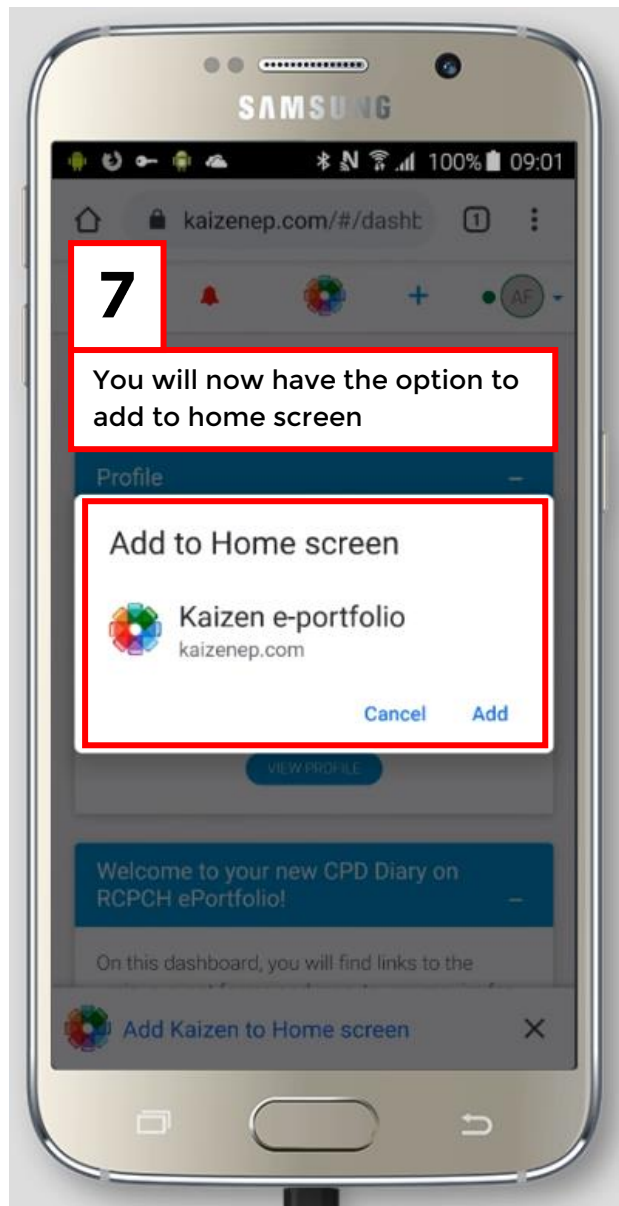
SAMSUNG

100% 09:01

kaizenep.com/#/dashb

1

7

AF

You will now have the option to add to home screen

Profile

Add to Home screen

Kaizen e-portfolio
kaizenep.com

Cancel Add

VIEW PROFILE

Welcome to your new CPD Diary on RCPCH ePortfolio!

On this dashboard, you will find links to the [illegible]

Add Kaizen to Home screen ×